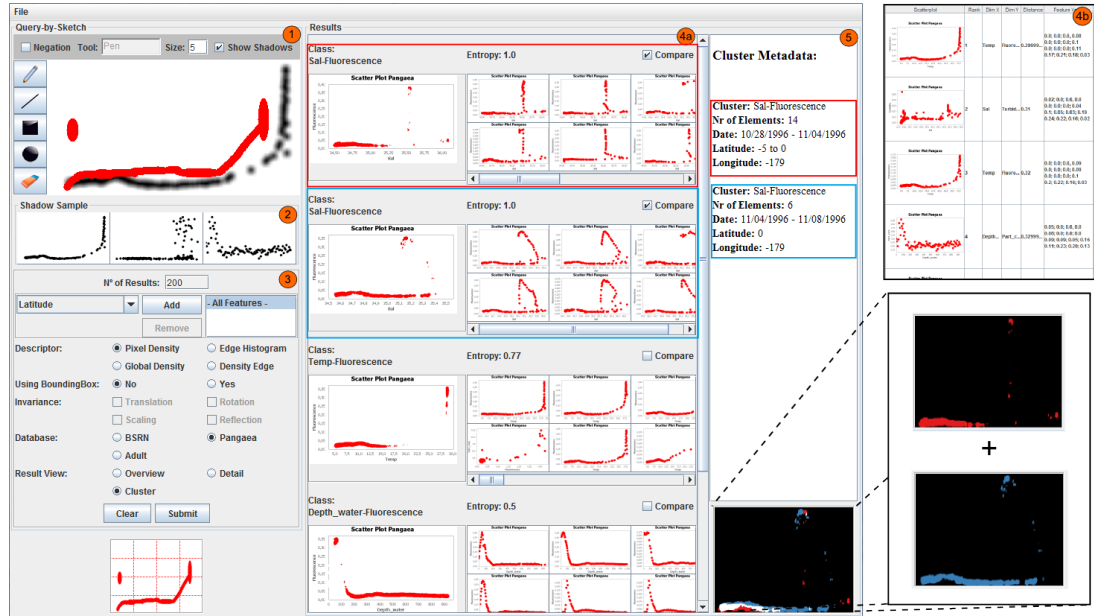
File

Query-by-Sketch

1

Negation Tool: Pen Size: 5 Show Shadows

Shadow Sample

2

3

Nº of Results: 200

Latitude

Add

Remove

- All Features -

Descriptor: Pixel Density Edge Histogram

Global Density Density Edge

Using BoundingBox: No Yes

Invariance: Translation Rotation

Scaling Reflection

Database: BSRN Pangaea

Adult

Result View: Overview Detail

Cluster

Clear Submit

Results

4a

Class: Sal-Fluorescence

Entropy: 1.0

Compare

Scatter Plot Pangaea

Class: Sal-Fluorescence

Entropy: 1.0

Compare

Scatter Plot Pangaea

Class: Temp-Fluorescence

Entropy: 0.77

Compare

Scatter Plot Pangaea

Class: Depth_water-Fluorescence

Entropy: 0.5

Compare

Scatter Plot Pangaea

5

Cluster Metadata:

Cluster: Sal-Fluorescence
Nr of Elements: 14
Date: 10/28/1996 - 11/04/1996
Latitude: -5 to 0
Longitude: -179

Cluster: Sal-Fluorescence
Nr of Elements: 6
Date: 11/04/1996 - 11/08/1996
Latitude: 0
Longitude: -179

4b

| Scatterplot | Rank | Dim X | Dim Y | Distance | Feature Ve |
|---|---|---|---|---|---|
| | 1 | Temp | Fluore... | 0.29999 | 0.0; 0.0; 0.0; 0.08 0.0; 0.0; 0.0; 0.1 0.0; 0.0; 0.0; 0.0 0.17; 0.21; 0.18; 0.03 |
| | 2 | Sal | Turbid... | 0.31 | 0.02; 0.0; 0.0; 0.0 0.0; 0.0; 0.0; 0.04 0.1; 0.05; 0.03; 0.13 0.24; 0.22; 0.16; 0.02 |
| | 3 | Temp | Fluore... | 0.32 | 0.0; 0.0; 0.0; 0.0 0.0; 0.0; 0.0; 0.1 0.2; 0.22; 0.16; 0.03 |
| | 4 | Depth... | Part_c... | 0.32999 | 0.05; 0.0; 0.0; 0.0 0.0; 0.0; 0.0; 0.0 0.09; 0.05; 0.05; 0.16 0.19; 0.23; 0.20; 0.13 |

+